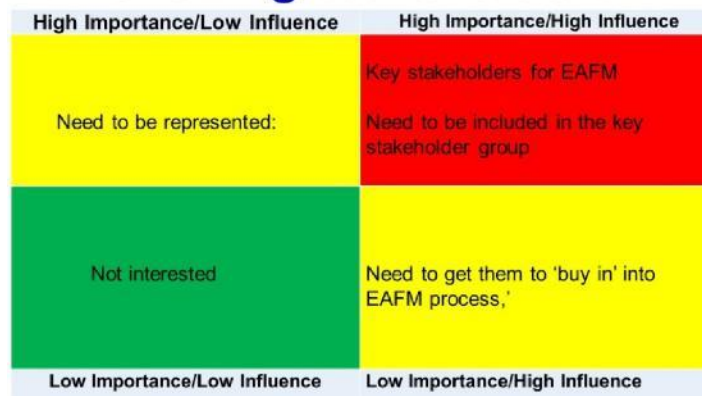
| High Importance/Low Influence | High Importance/High Influence |
|---|---|
| Need to be represented: | Key stakeholders for EAFM<br><br>Need to be included in the key stakeholder group |
| Not interested | Need to get them to 'buy in' into EAFM process,' |
| Low Importance/Low Influence | Low Importance/High Influence |